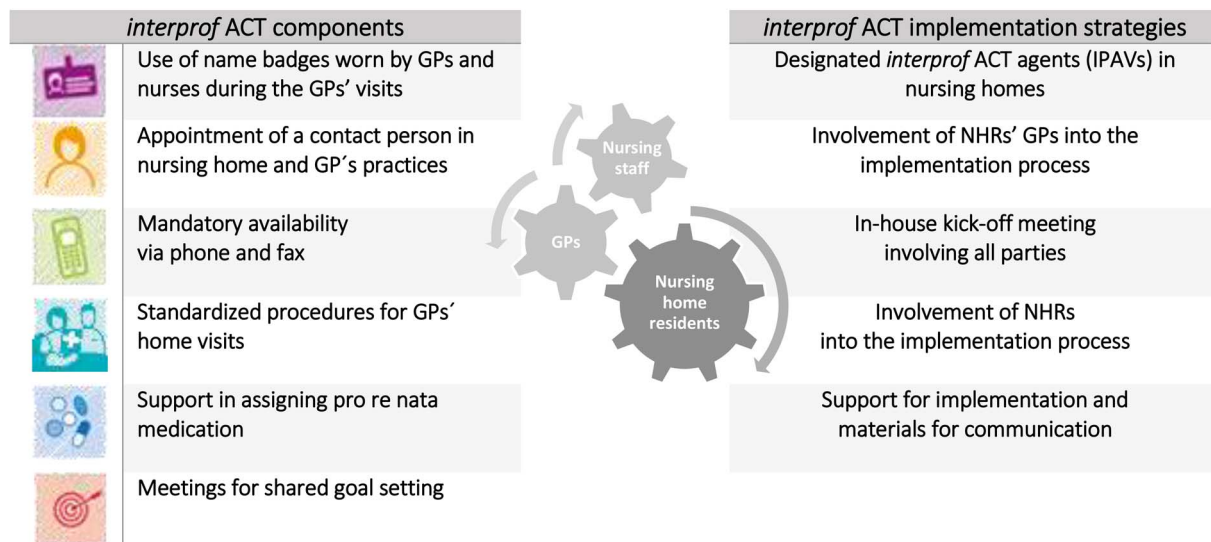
*interprof* ACT components

Use of name badges worn by GPs and nurses during the GPs' visits

Appointment of a contact person in nursing home and GP´s practices

Mandatory availability via phone and fax

Standardized procedures for GPs´ home visits

Support in assigning pro re nata medication

Meetings for shared goal setting

Nursing staff

GPs

Nursing home residents

*interprof* ACT implementation strategies

Designated *interprof* ACT agents (IPAVs) in nursing homes

Involvement of NHRs' GPs into the implementation process

In-house kick-off meeting involving all parties

Involvement of NHRs into the implementation process

Support for implementation and materials for communication